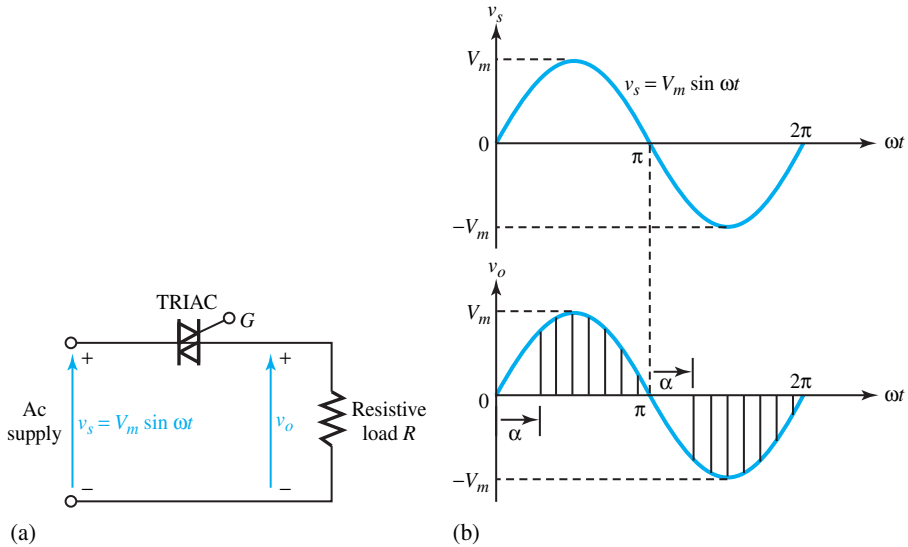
TRIAC
$G$
+
+
Ac supply
$v_s = V_m \sin \omega t$
$v_o$
Resistive load $R$
−
−
(a)

$v_s$
$V_m$
$v_s = V_m \sin \omega t$
0
$\pi$
$2\pi$
$\omega t$
$-V_m$

$v_o$
$V_m$
$\alpha$
0
$\pi$
$2\pi$
$\omega t$
$\alpha$
$-V_m$
(b)